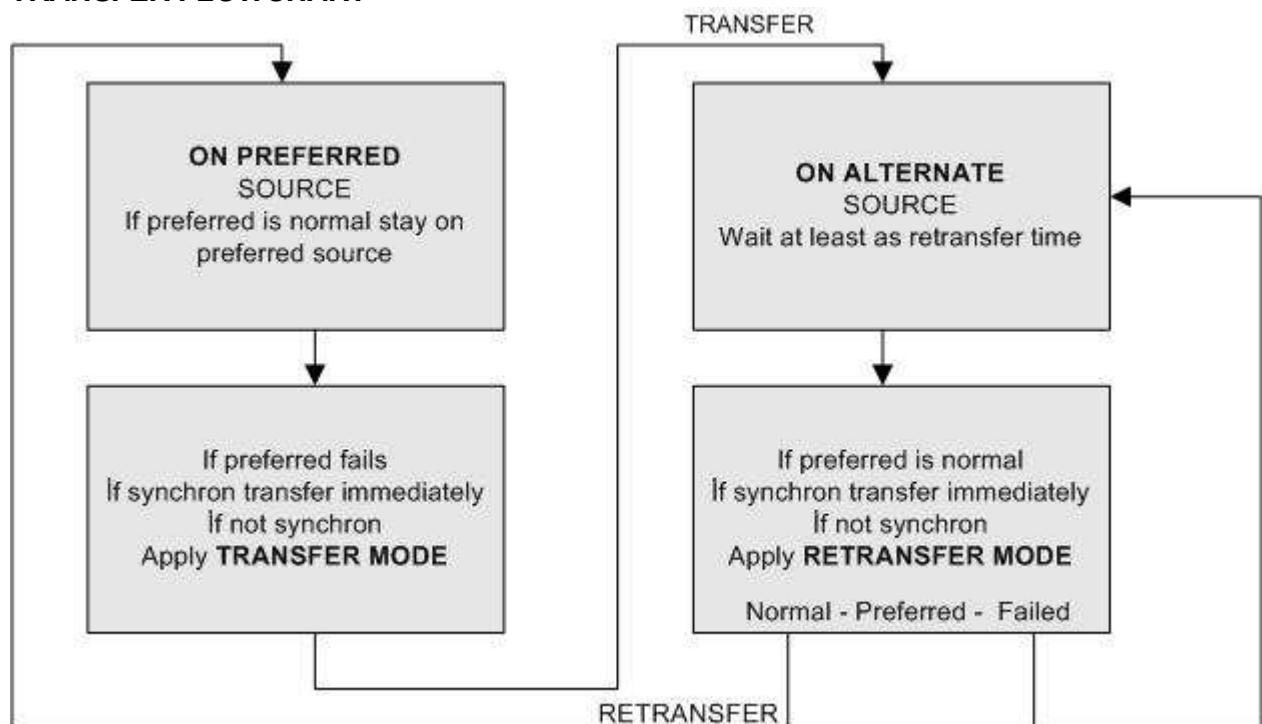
TRANSFER

ON PREFERRED
SOURCE
If preferred is normal stay on preferred source

If preferred fails
İf synchron transfer immediately
İf not synchron
Apply TRANSFER MODE

ON ALTERNATE
SOURCE
Wait at least as retransfer time

If preferred is normal
İf synchron transfer immediately
İf not synchron
Apply RETRANSFER MODE
Normal - Preferred - Failed

RETRANSFER